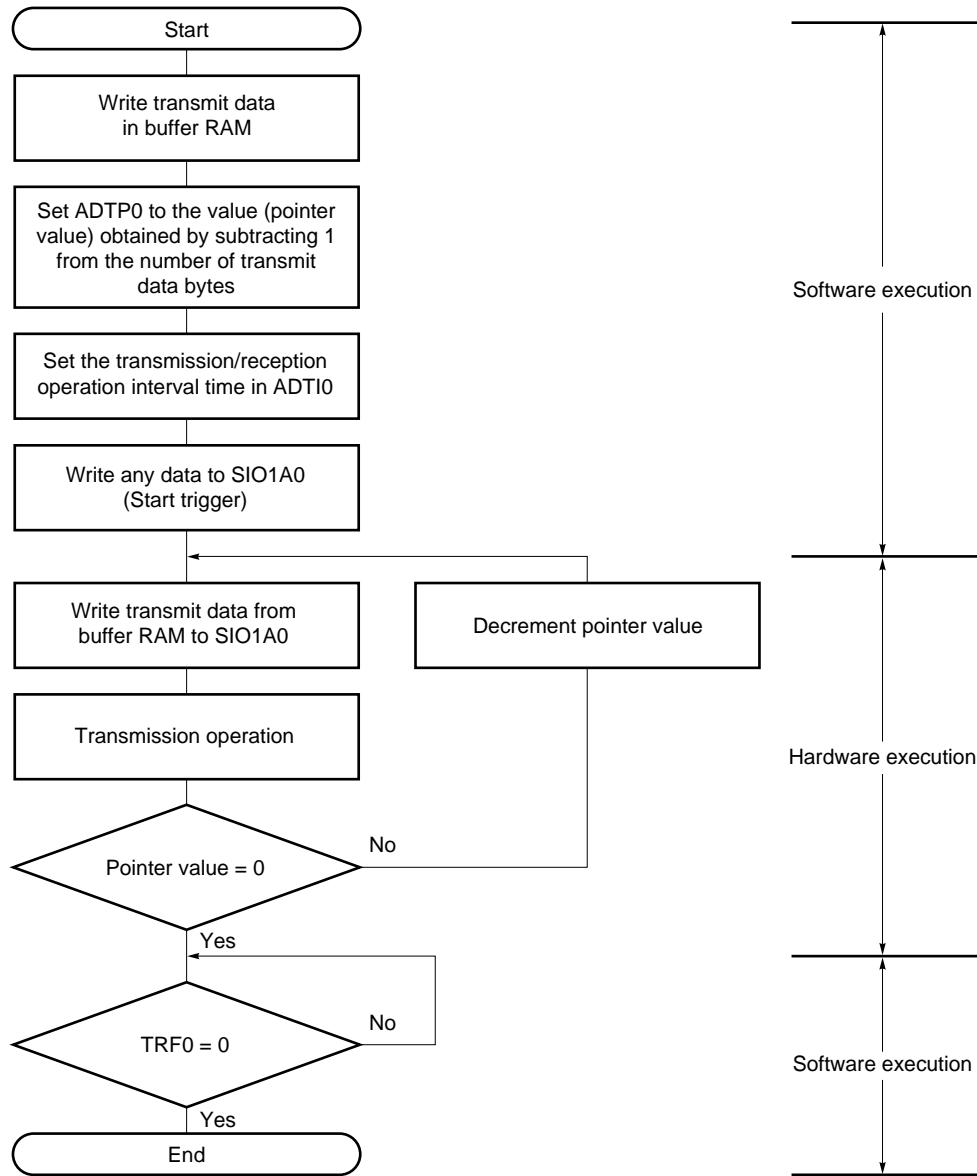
Start

Write transmit data in buffer RAM

Set ADTP0 to the value (pointer value) obtained by subtracting 1 from the number of transmit data bytes

Set the transmission/reception operation interval time in ADTI0

Write any data to SIO1A0 (Start trigger)

Write transmit data from buffer RAM to SIO1A0

Decrement pointer value

Transmission operation

Pointer value = 0

No

Yes

TRF0 = 0

No

Yes

End

Software execution

Hardware execution

Software execution